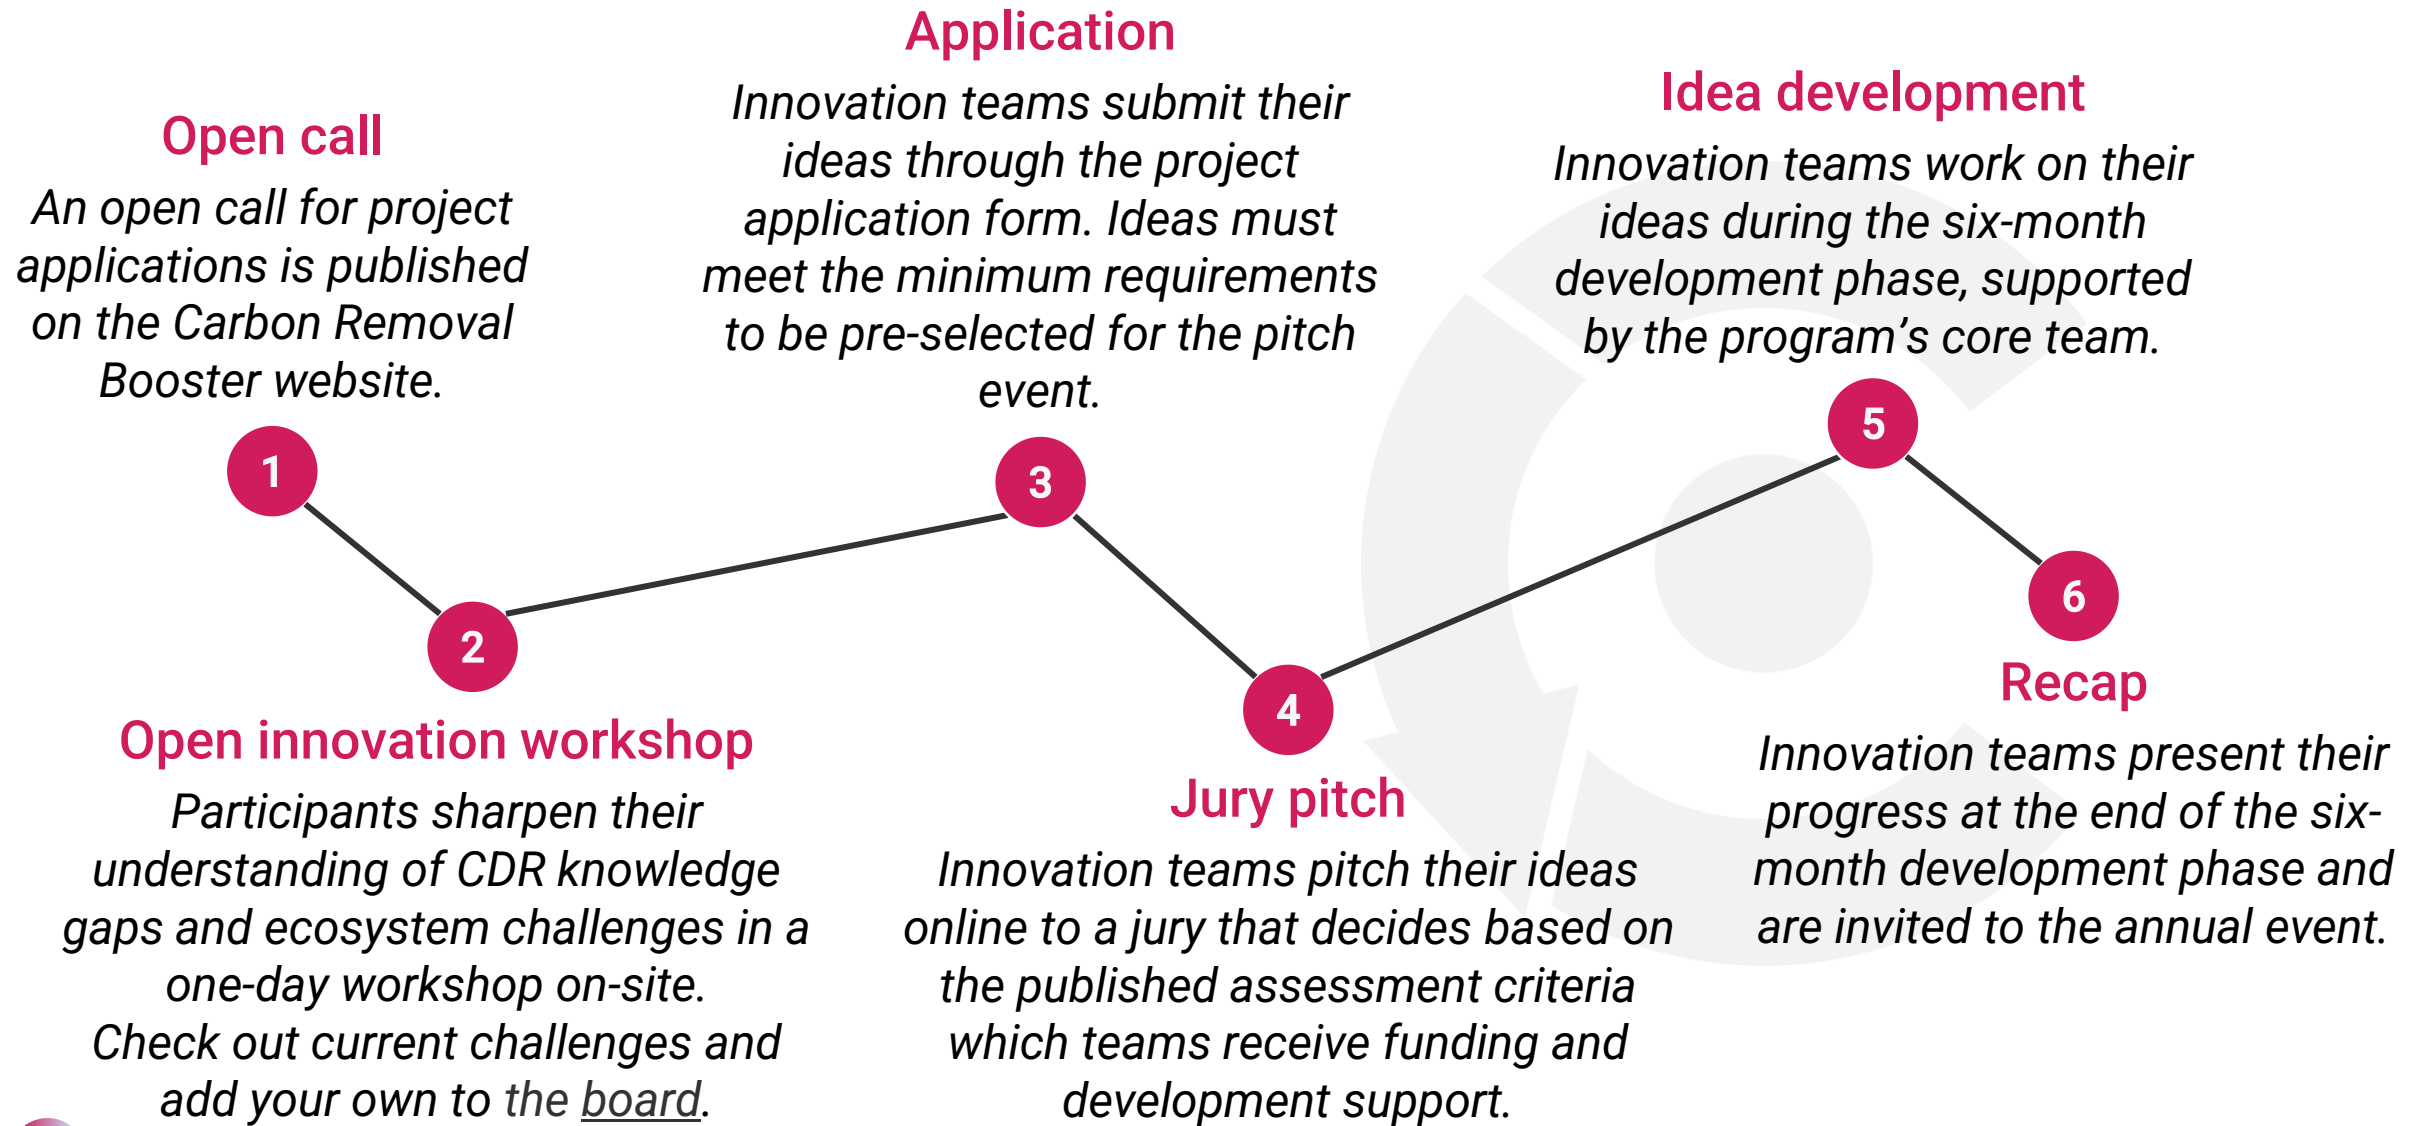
Application

Innovation teams submit their ideas through the project application form. Ideas must meet the minimum requirements to be pre-selected for the pitch event.

Open call

An open call for project applications is published on the Carbon Removal Booster website.

Idea development

Innovation teams work on their ideas during the six-month development phase, supported by the program's core team.

1

2

3

4

5

6

Open innovation workshop

Participants sharpen their understanding of CDR knowledge gaps and ecosystem challenges in a one-day workshop on-site. Check out current challenges and add your own to the board.

Jury pitch

Innovation teams pitch their ideas online to a jury that decides based on the published assessment criteria which teams receive funding and development support.

Recap

Innovation teams present their progress at the end of the six-month development phase and are invited to the annual event.